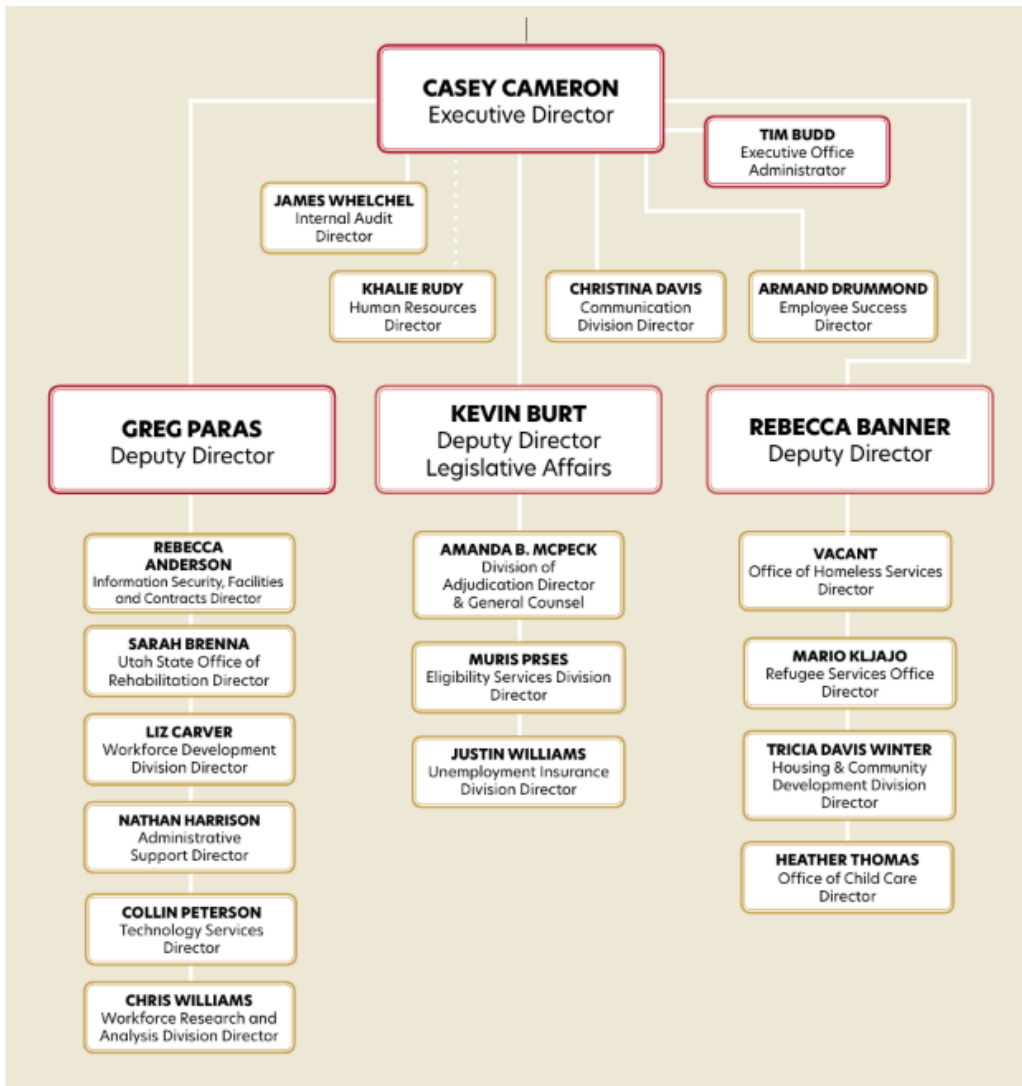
CASEY CAMERON
Executive Director

TIM BUDD
Executive Office Administrator

JAMES WHELCHEL
Internal Audit Director

KHALIE RUDY
Human Resources Director

CHRISTINA DAVIS
Communication Division Director

ARMAND DRUMMOND
Employee Success Director

GREG PARAS
Deputy Director

KEVIN BURT
Deputy Director
Legislative Affairs

REBECCA BANNER
Deputy Director

REBECCA ANDERSON
Information Security, Facilities and Contracts Director

SARAH BRENNA
Utah State Office of Rehabilitation Director

LIZ CARVER
Workforce Development Division Director

NATHAN HARRISON
Administrative Support Director

COLLIN PETERSON
Technology Services Director

CHRIS WILLIAMS
Workforce Research and Analysis Division Director

AMANDA B. MCPECK
Division of Adjudication Director & General Counsel

MURIS PRSES
Eligibility Services Division Director

JUSTIN WILLIAMS
Unemployment Insurance Division Director

VACANT
Office of Homeless Services Director

MARIO KLJAJO
Refugee Services Office Director

TRICIA DAVIS WINTER
Housing & Community Development Division Director

HEATHER THOMAS
Office of Child Care Director